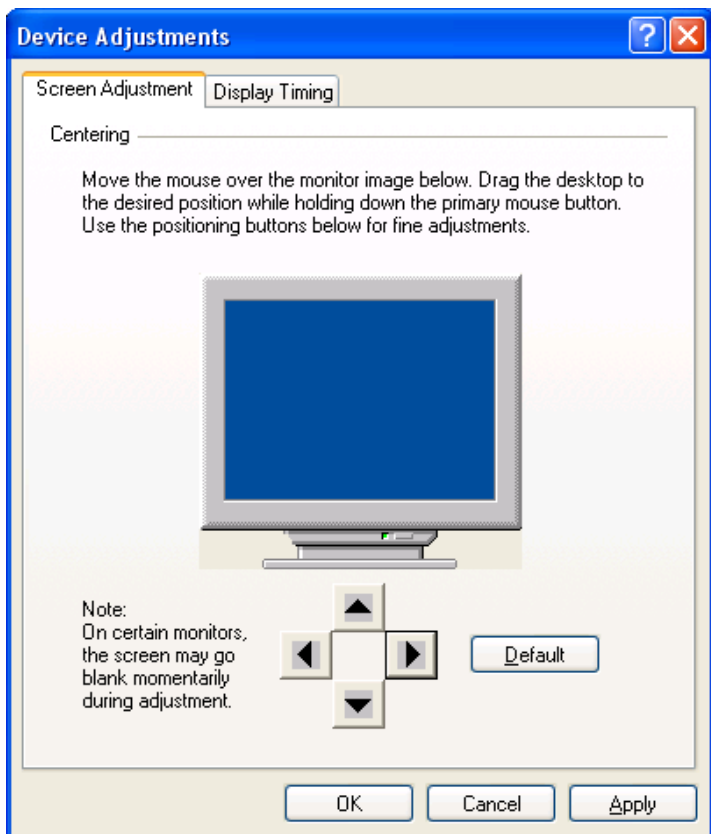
Device Adjustments

Screen Adjustment | Display Timing

Centering

Move the mouse over the monitor image below. Drag the desktop to the desired position while holding down the primary mouse button. Use the positioning buttons below for fine adjustments.

Note:
On certain monitors, the screen may go blank momentarily during adjustment.

Default

OK Cancel Apply